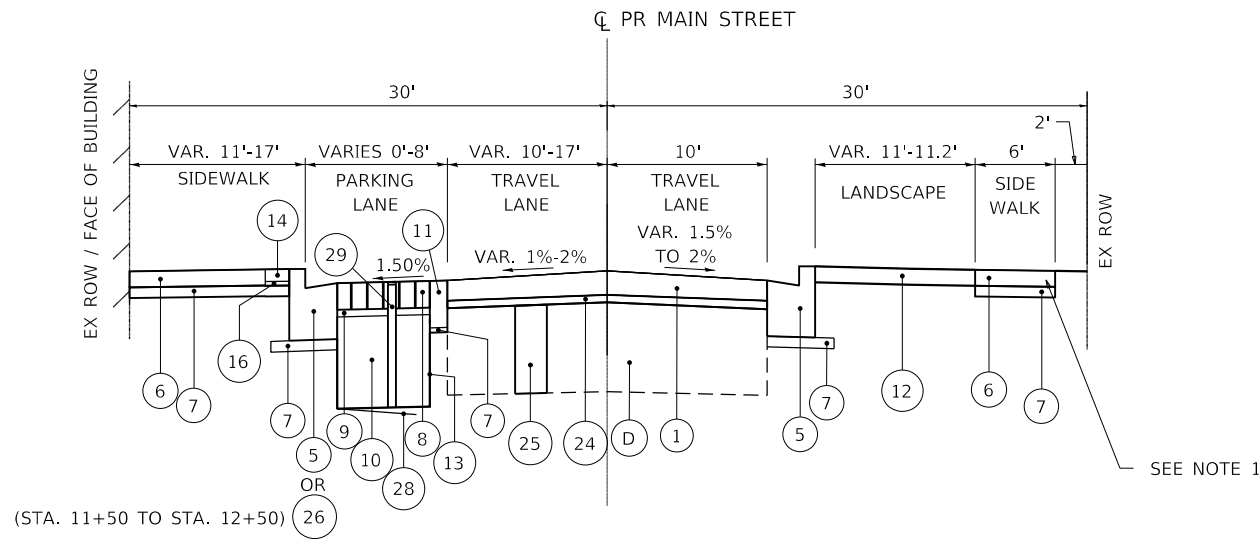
℄ PR MAIN STREET

EX ROW / FACE OF BUILDING

30'

30'

VAR. 11'-17'
SIDEWALK

VARIES 0'-8'
PARKING LANE

VAR. 10'-17'
TRAVEL LANE

10'
TRAVEL LANE

VAR. 11'-11.2'
LANDSCAPE

6'
SIDE WALK

2'

EX ROW

14

29

11

1.50%

VAR. 1%-2%

VAR. 1.5% TO 2%

16

6

7

7

5

OR

(STA. 11+50 TO STA. 12+50) 26

9

10

28

8

13

7

25

24

D

1

5

7

12

6

7

SEE NOTE 1